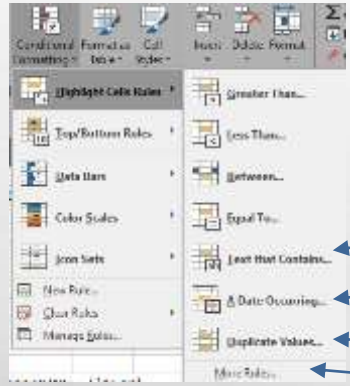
Conditional Formatting · Format as Table · Cell Styles · Insert · Delete · Format

Highlight Cells Rules
Top/Bottom Rules
Data Bars
Color Scales
Icon Sets
New Rule...
Clear Rules
Manage Rules...

Greater Than...
Less Than...
Between...
Equal To...
Text that Contains...
A Date Occurring...
Duplicate Values...
More Rules...